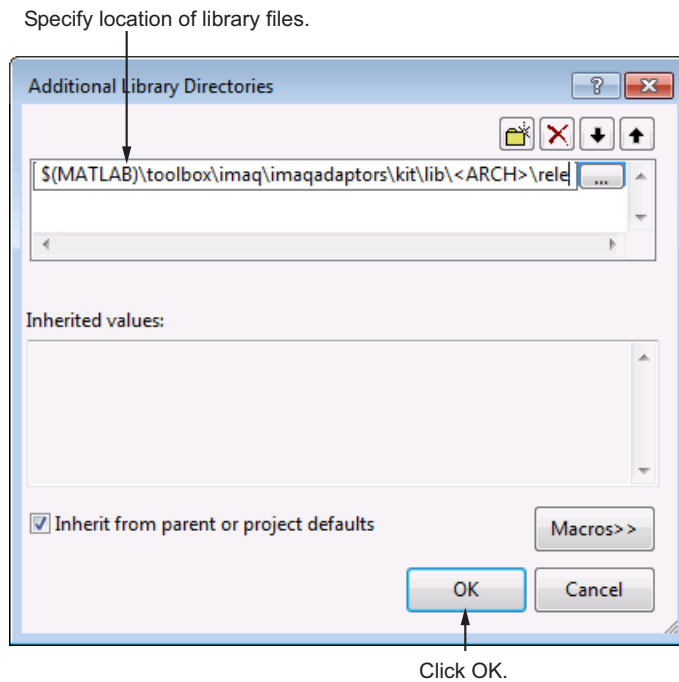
Specify location of library files.

Additional Library Directories

?

$(MATLAB)\toolbox\imaq\imaqadaptors\kit\lib\<ARCH>\rele

...

Inherited values:

Inherit from parent or project defaults

Macros>>

OK

Cancel

Click OK.